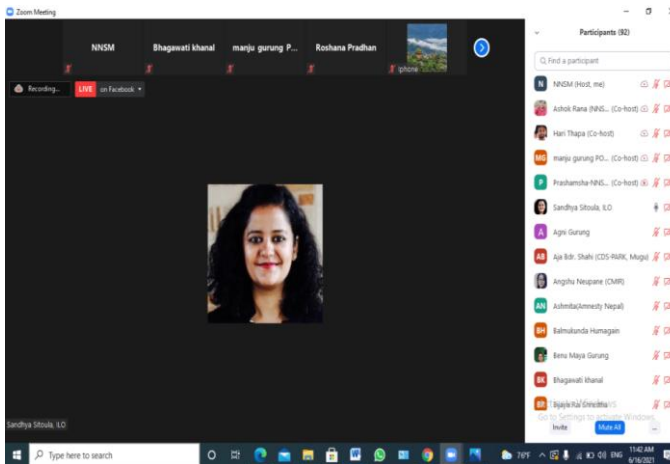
Zoom Meeting

NNSM
Bhagawati khanal
manju gurung P...
Roshana Pradhan
iphone

Recording...
LIVE on Facebook

Sandhya Sitoula, ILO

Participants (92)

Find a participant

N NNSM (Host, me)
Ashok Rana (NNS... (Co-host)
Hari Thapa (Co-host)
MG manju gurung PO... (Co-host)
P Prashamsha-NNS... (Co-host)
Sandhya Sitoula, ILO
A Agni Gurung
AB Aja Bdr. Shahi (CDS-PARK, Mugu)
Angshu Neupane (CMR)
AN Ashmita(Amnesty Nepal)
BH Balmukunda Humagain
Benu Maya Gurung
BK Bhagawati khanal
BS Bijaya Raj Shrestha

Activate Windows
Go to Settings to activate Windows.

Invite
Mute All
...

Type here to search

76°F
ENG
11:42 AM
6/16/2021